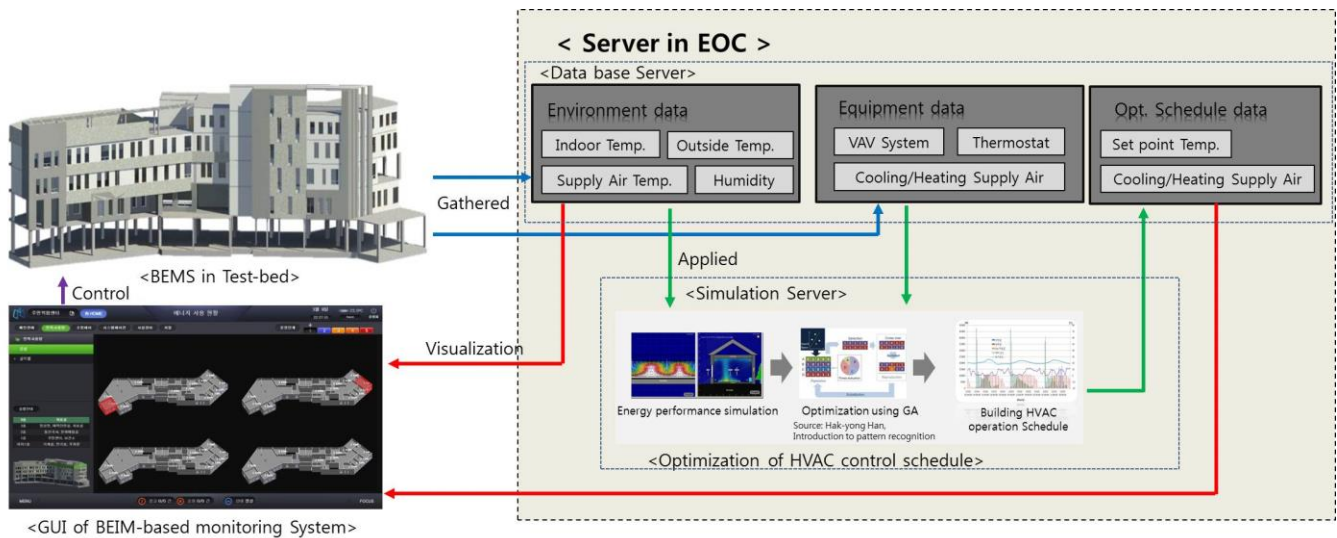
< Server in EOC >

<Data base Server>

Environment data

Indoor Temp.

Outside Temp.

Supply Air Temp.

Humidity

Equipment data

VAV System

Thermostat

Cooling/Heating Supply Air

Opt. Schedule data

Set point Temp.

Cooling/Heating Supply Air

Gathered

<BEMS in Test-bed>

Control

Applied

<Simulation Server>

Visualization

에너지 사용 현황

Energy performance simulation

Optimization using GA

Source: Hak-yong Han, Introduction to pattern recognition

Building HVAC operation Schedule

<Optimization of HVAC control schedule>

MENU

FOCUS

<GUI of BEIM-based monitoring System>